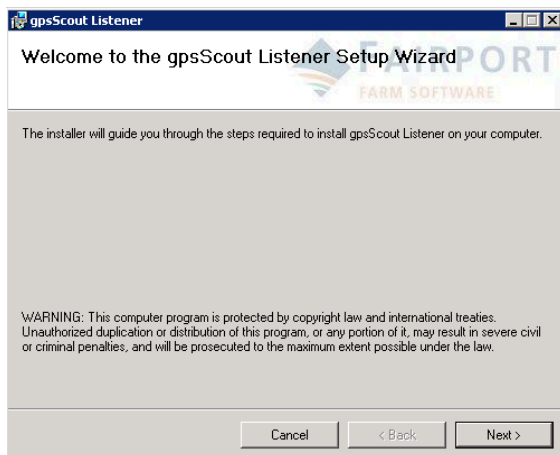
gpsScout Listener

Welcome to the gpsScout Listener Setup Wizard

FAIRPORT
FARM SOFTWARE

The installer will guide you through the steps required to install gpsScout Listener on your computer.

WARNING: This computer program is protected by copyright law and international treaties. Unauthorized duplication or distribution of this program, or any portion of it, may result in severe civil or criminal penalties, and will be prosecuted to the maximum extent possible under the law.

Cancel
< Back
Next >